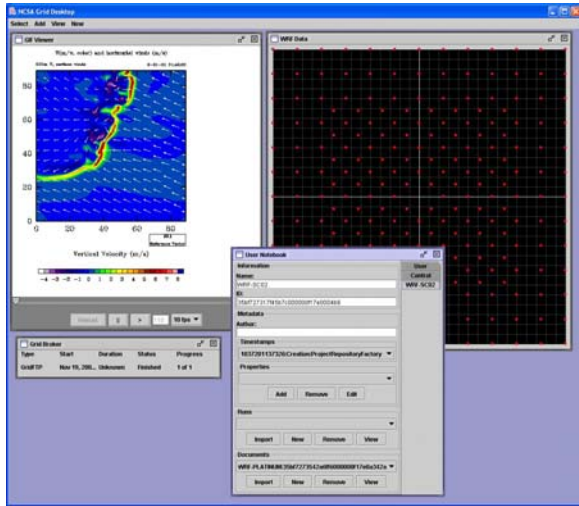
NCSA Grid Desktop

Select Add View New

GIF Viewer

W(m/s, color) and horizontal winds (m/s)

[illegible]

80

60

40

20

0

0 20 40 60 80

Vertical Velocity (m/s)

-4 -3 -2 -1 0 1 2 3 4 5 6 7 8

Manual 1 > 112 10 fps

WRF Data

Grid Broker

| Type | Start | Duration | Status | Progress |
|---|---|---|---|---|
| GridFTP | Nov 15, 200... | Unknown | Finished | 1 of 1 |

User Notebook

Information

Name:

WRF-SC02

ID:

35df727317f43b7c000000f7e000468

Metadata

Author:

Timestamps

1037291137328:Creation:Project:RepositoryFactory

Properties

Add Remove Edit

Runs

Import New Remove View

Documents

WRF-PLATINUM:35df7273542ad9f000000f7e0a342a

Import New Remove View

User

Control

WRF-SC02